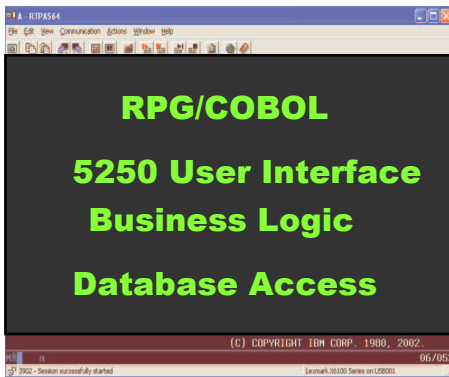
A - RTPAS64

File Edit View Communication Actions Window Help

RPG/COBOL

5250 User Interface

Business Logic

Database Access

(C) COPYRIGHT IBM CORP. 1980, 2002.

MA a 06/05

3902 - Session successfully started

Lexmark X6100 Series on USB001